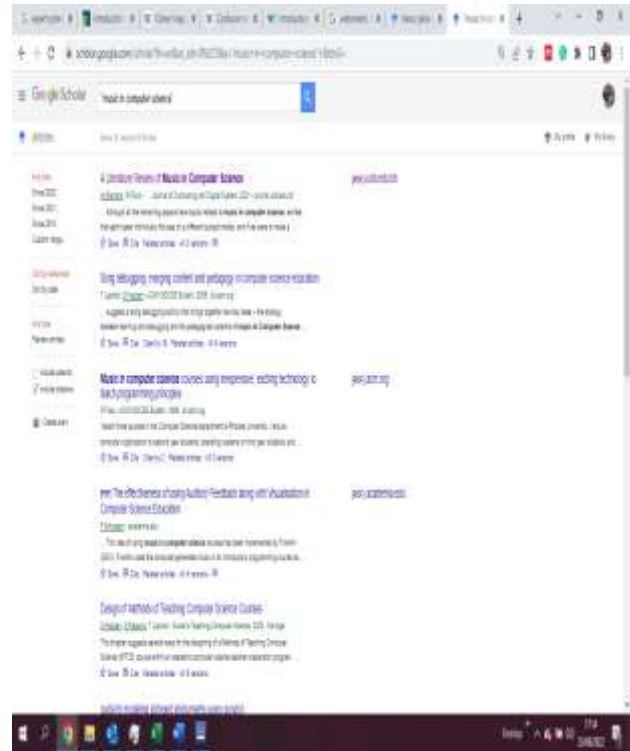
Google Scholar "music in computer science"

Articles

A Literature Review of Music in Computer Science

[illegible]

Song debugging: merging content and pedagogy in computer science education

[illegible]

Music in computer science courses using inexpensive, exciting technology to teach programming principles

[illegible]

The effectiveness of using Audition Feedback along with Visualization in Computer Science Education

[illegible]

Design of methods of Teaching Computer Science Courses

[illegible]

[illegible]